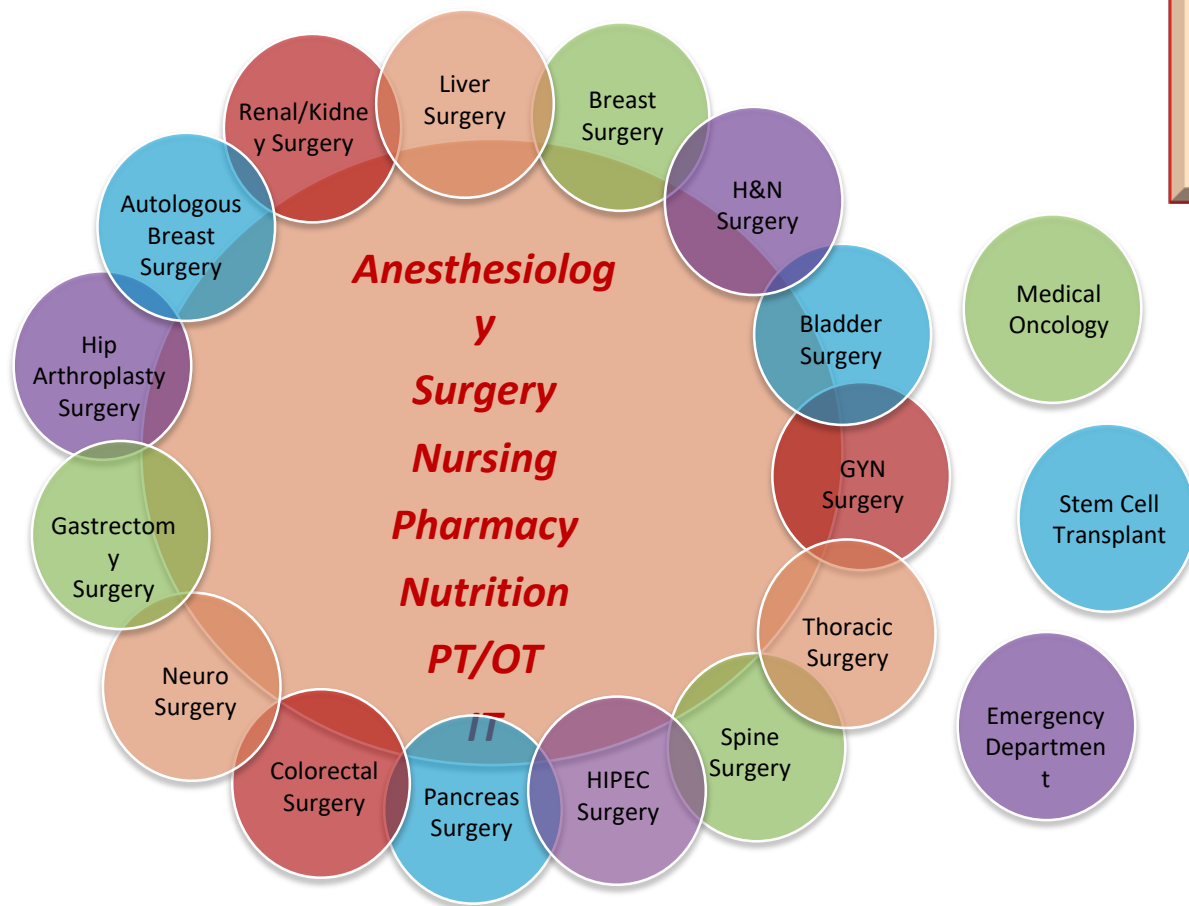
Liver Surgery

Breast Surgery

H&N Surgery

Bladder Surgery

GYN Surgery

Thoracic Surgery

Spine Surgery

HIPEC Surgery

Pancreas Surgery

Colorectal Surgery

Neuro Surgery

Gastrectom y Surgery

Hip Arthroplasty Surgery

Autologous Breast Surgery

Renal/Kidne y Surgery

Anesthesiolog y

Surgery

Nursing

Pharmacy

Nutrition

PT/OT

IT

Medical Oncology

Stem Cell Transplant

Emergency Departmen t